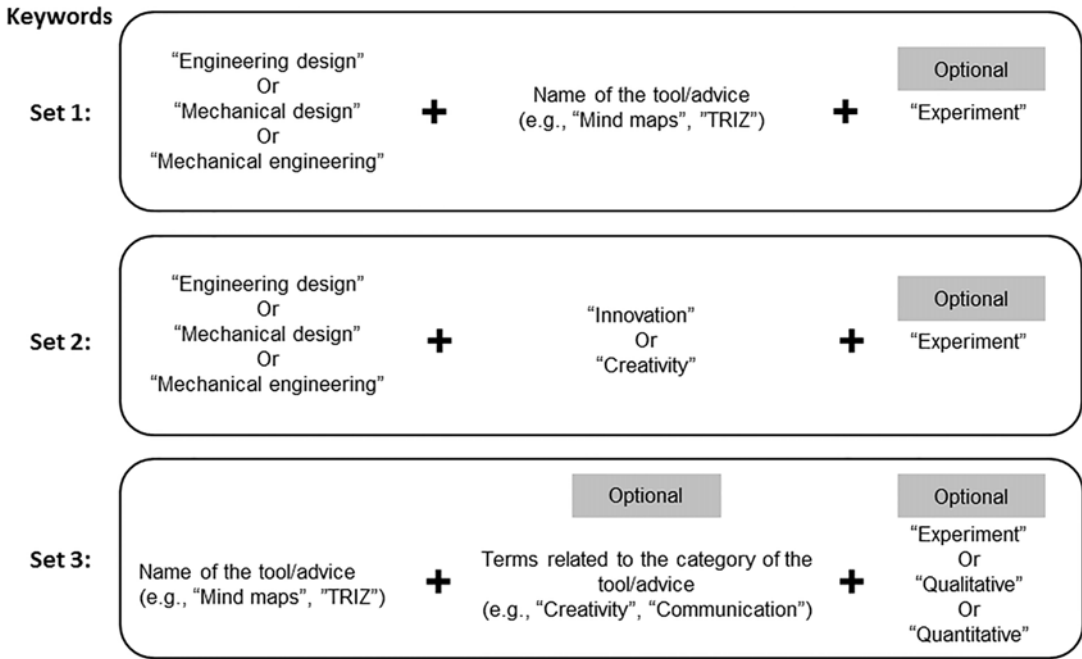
Keywords

Set 1:

"Engineering design"
Or
"Mechanical design"
Or
"Mechanical engineering"

+

Name of the tool/advice
(e.g., "Mind maps", "TRIZ")

+

Optional

"Experiment"

Set 2:

"Engineering design"
Or
"Mechanical design"
Or
"Mechanical engineering"

+

"Innovation"
Or
"Creativity"

+

Optional

"Experiment"

Set 3:

Name of the tool/advice
(e.g., "Mind maps", "TRIZ")

+

Optional

Terms related to the category of the tool/advice
(e.g., "Creativity", "Communication")

+

Optional

"Experiment"
Or
"Qualitative"
Or
"Quantitative"